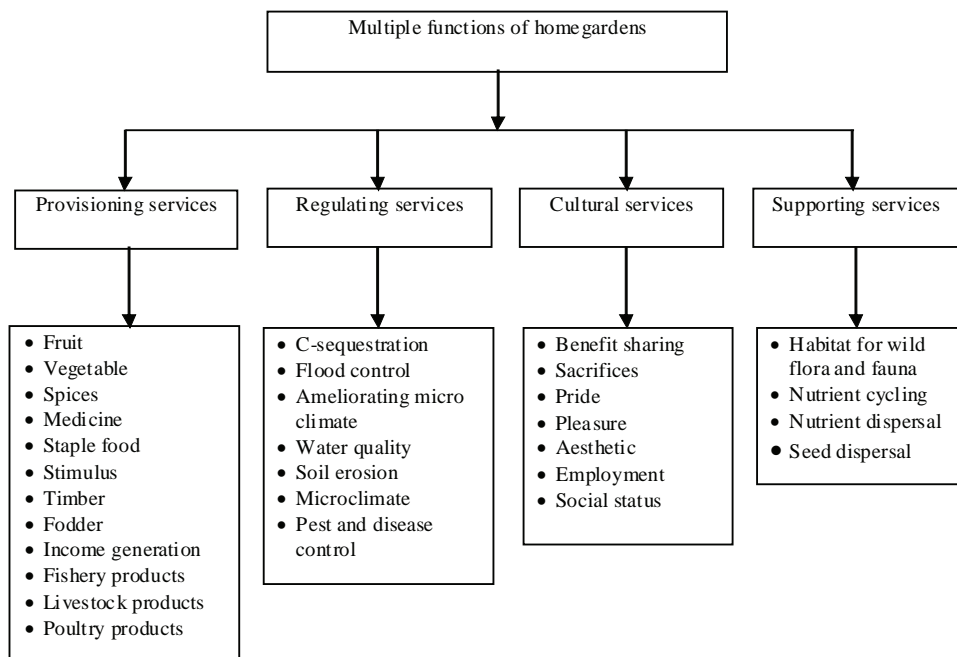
Multiple functions of homegardens

Provisioning services

- Fruit
- Vegetable
- Spices
- Medicine
- Staple food
- Stimulus
- Timber
- Fodder
- Income generation
- Fishery products
- Livestock products
- Poultry products

Regulating services

- C-sequestration
- Flood control
- Ameliorating micro climate
- Water quality
- Soil erosion
- Microclimate
- Pest and disease control

Cultural services

- Benefit sharing
- Sacrifices
- Pride
- Pleasure
- Aesthetic
- Employment
- Social status

Supporting services

- Habitat for wild flora and fauna
- Nutrient cycling
- Nutrient dispersal
- Seed dispersal